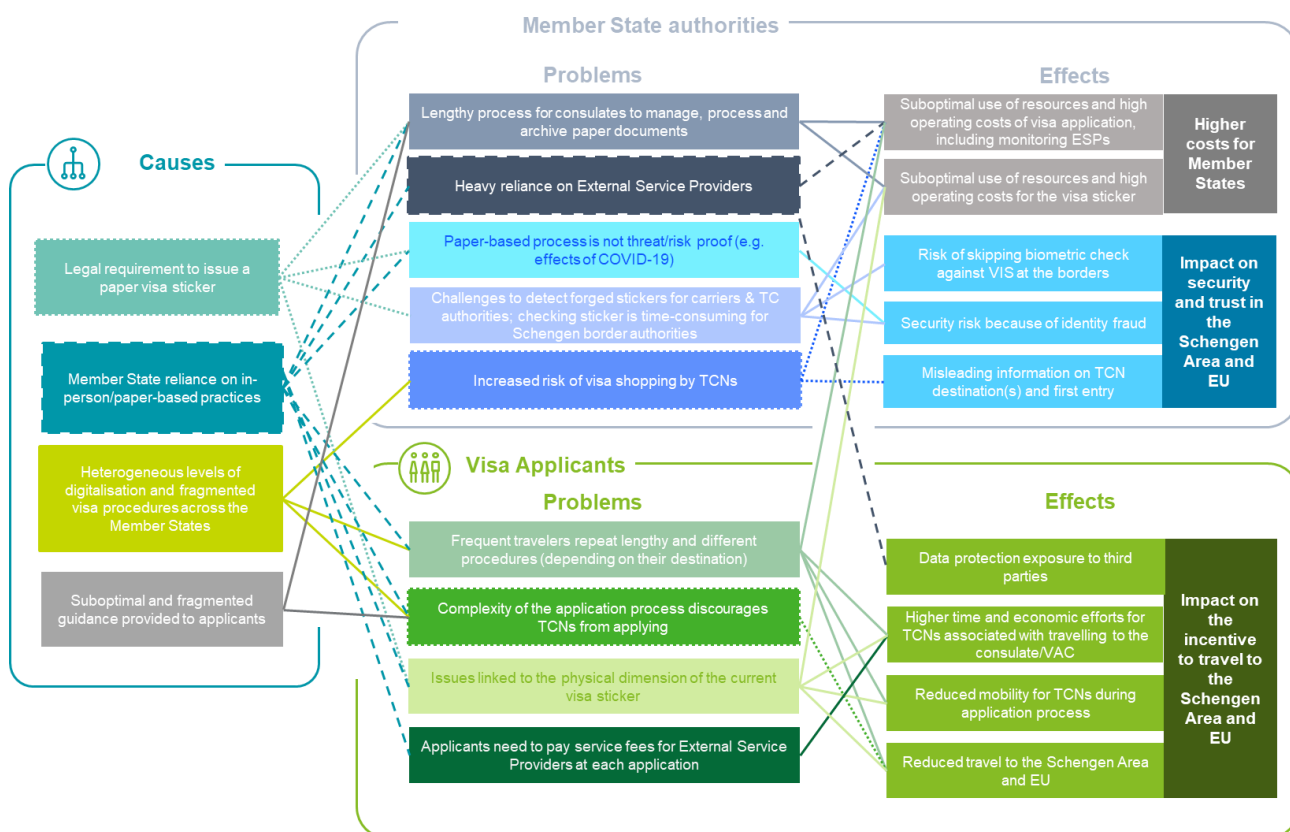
Member State authorities

Problems

Effects

Causes

Legal requirement to issue a paper visa sticker

Member State reliance on in-person/paper-based practices

Heterogeneous levels of digitalisation and fragmented visa procedures across the Member States

Suboptimal and fragmented guidance provided to applicants

Lengthy process for consulates to manage, process and archive paper documents

Heavy reliance on External Service Providers

Paper-based process is not threat/risk proof (e.g. effects of COVID-19)

Challenges to detect forged stickers for carriers & TC authorities; checking sticker is time-consuming for Schengen border authorities

Increased risk of visa shopping by TCNs

Suboptimal use of resources and high operating costs of visa application, including monitoring ESPs

Suboptimal use of resources and high operating costs for the visa sticker

Higher costs for Member States

Risk of skipping biometric check against VIS at the borders

Security risk because of identity fraud

Misleading information on TCN destination(s) and first entry

Impact on security and trust in the Schengen Area and EU

Visa Applicants

Problems

Effects

Frequent travelers repeat lengthy and different procedures (depending on their destination)

Complexity of the application process discourages TCNs from applying

Issues linked to the physical dimension of the current visa sticker

Applicants need to pay service fees for External Service Providers at each application

Data protection exposure to third parties

Higher time and economic efforts for TCNs associated with travelling to the consulate/VAC

Reduced mobility for TCNs during application process

Reduced travel to the Schengen Area and EU

Impact on the incentive to travel to the Schengen Area and EU